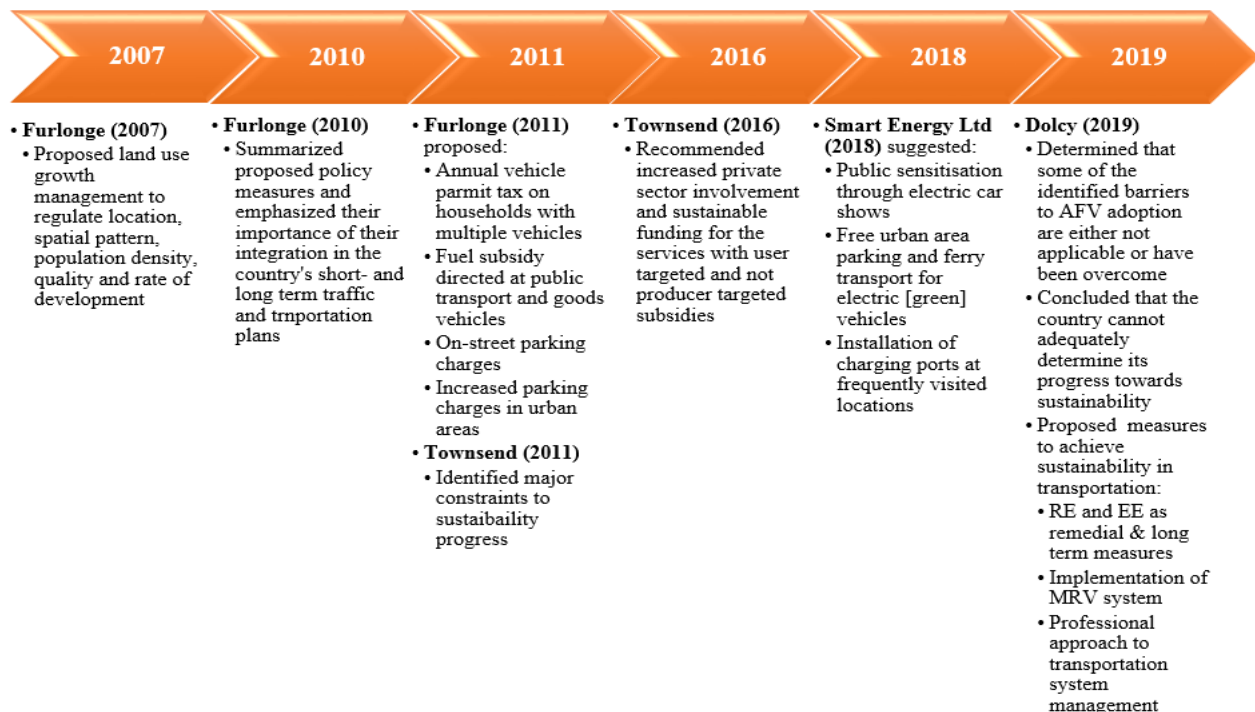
2007

2010

2011

2016

2018

2019

• Furlonge (2007)
• Proposed land use growth management to regulate location, spatial pattern, population density, quality and rate of development

• Furlonge (2010)
• Summarized proposed policy measures and emphasized their importance of their integration in the country's short- and long term traffic and trnportation plans

• Furlonge (2011) proposed:
• Annual vehicle parmit tax on households with multiple vehicles
• Fuel subsidy directed at public transport and goods vehicles
• On-street parking charges
• Increased parking charges in urban areas
• Townsend (2011)
• Identified major constraints to sustaibaility progress

• Townsend (2016)
• Recommended increased private sector involvement and sustainable funding for the services with user targeted and not producer targeted subsidies

• Smart Energy Ltd (2018) suggested:
• Public sensitisation through electric car shows
• Free urban area parking and ferry transport for electric [green] vehicles
• Installation of charging ports at frequently visited locations

• Dolcy (2019)
• Determined that some of the identified barriers to AFV adoption are either not applicable or have been overcome
• Concluded that the country cannot adequately determine its progress towards sustainability
• Proposed measures to achieve sustainability in transportation:
• RE and EE as remedial & long term measures
• Implementation of MRV system
• Professional approach to transportation system management